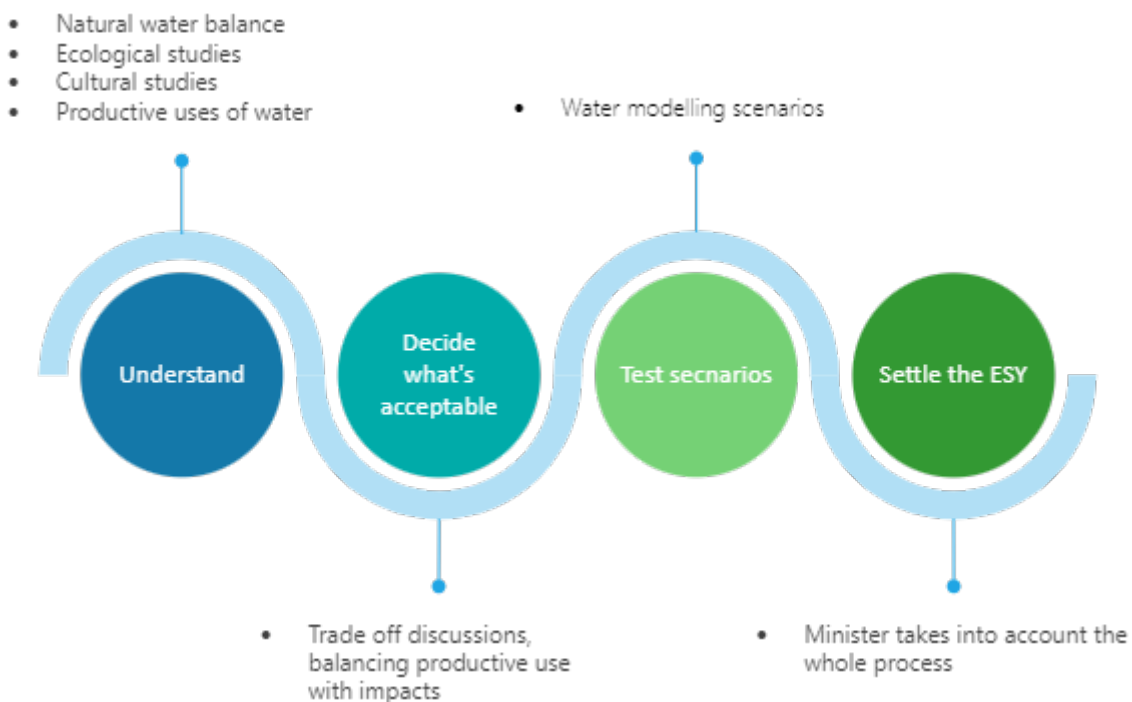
- Natural water balance
- Ecological studies
- Cultural studies
- Productive uses of water

- Water modelling scenarios

Understand

Decide what's acceptable

Test secnarios

Settle the ESY

- Trade off discussions, balancing productive use with impacts

- Minister takes into account the whole process